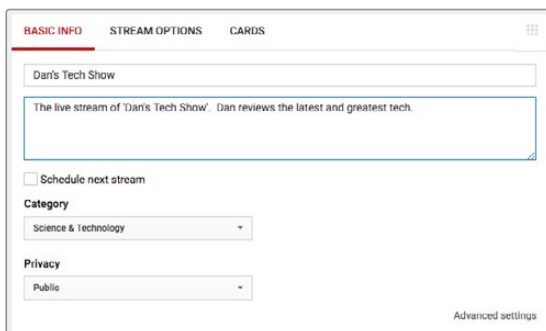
BASIC INFO STREAM OPTIONS CARDS

Dan's Tech Show

The live stream of 'Dan's Tech Show'. Dan reviews the latest and greatest tech.

Schedule next stream

Category

Science & Technology

Privacy

Public

Advanced settings